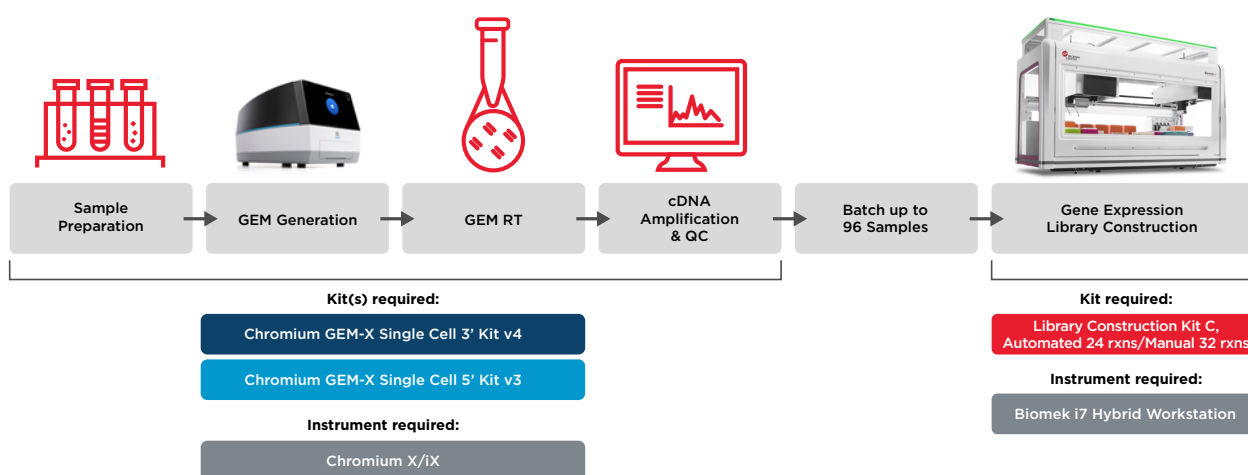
Sample Preparation

GEM Generation

GEM RT

cDNA Amplification & QC

Batch up to 96 Samples

Gene Expression Library Construction

Kit(s) required:

Chromium GEM-X Single Cell 3' Kit v4

Chromium GEM-X Single Cell 5' Kit v3

Instrument required:

Chromium X/iX

Kit required:

Library Construction Kit C, Automated 24 rxns/Manual 32 rxns

Instrument required:

Biomek i7 Hybrid Workstation